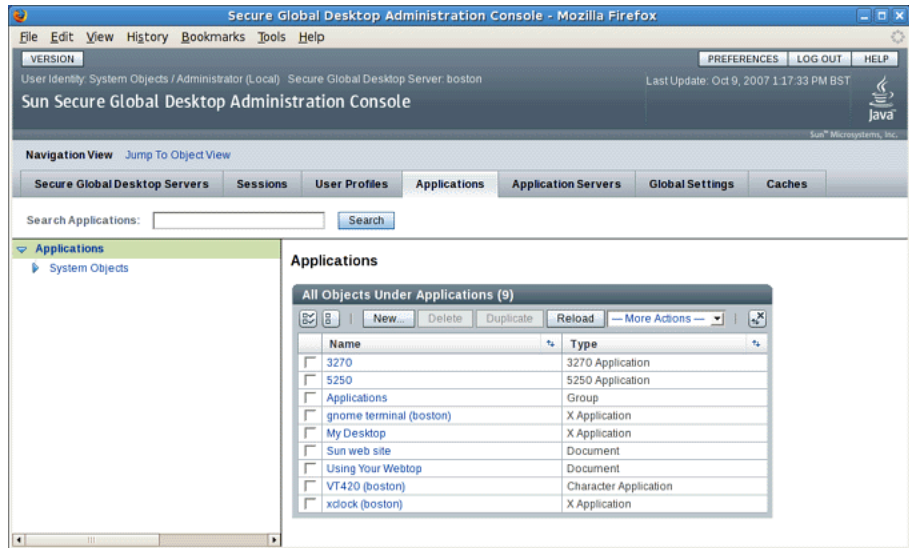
Secure Global Desktop Administration Console - Mozilla Firefox

File Edit View History Bookmarks Tools Help

VERSION

PREFERENCES LOG OUT HELP

User Identity: System Objects / Administrator (Local) Secure Global Desktop Server: boston

Last Update: Oct 9, 2007 1:17:33 PM BST

Sun Secure Global Desktop Administration Console

Java

Sun™ Microsystems, Inc.

Navigation View Jump To Object View

Secure Global Desktop Servers | Sessions | User Profiles | Applications | Application Servers | Global Settings | Caches

Search Applications: Search

Applications
System Objects

Applications

All Objects Under Applications (9)

New... Delete Duplicate Reload — More Actions —

| Name | Type |
|---|---|
| 3270 | 3270 Application |
| 5250 | 5250 Application |
| Applications | Group |
| gnome terminal (boston) | X Application |
| My Desktop | X Application |
| Sun web site | Document |
| Using Your Webtop | Document |
| VT420 (boston) | Character Application |
| xclock (boston) | X Application |